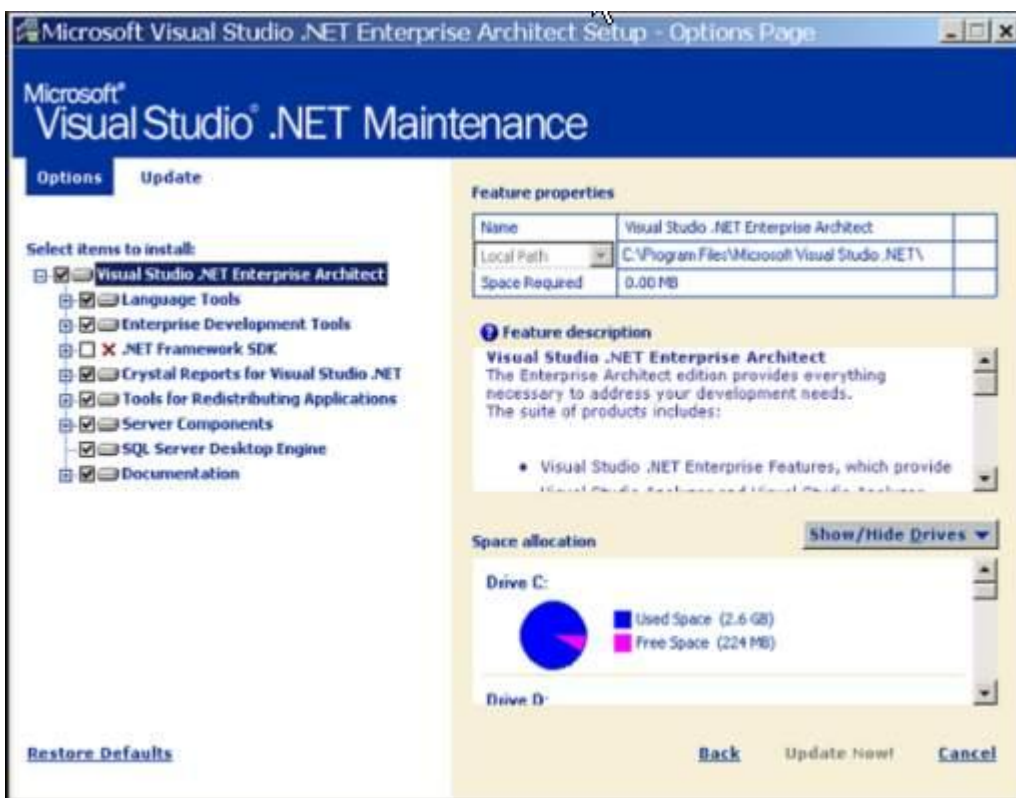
Microsoft Visual Studio .NET Enterprise Architect Setup - Options Page

Microsoft® Visual Studio® .NET Maintenance

Options Update

Select items to install:
Visual Studio .NET Enterprise Architect
Language Tools
Enterprise Development Tools
.NET Framework SDK
Crystal Reports for Visual Studio .NET
Tools for Redistributing Applications
Server Components
SQL Server Desktop Engine
Documentation

Feature properties

| Name | Visual Studio .NET Enterprise Architect |
|---|---|
| Local Path | C:\Program Files\Microsoft Visual Studio .NET\ |
| Space Required | 0.00 MB |

Feature description

Visual Studio .NET Enterprise Architect
The Enterprise Architect edition provides everything necessary to address your development needs.
The suite of products includes:

• Visual Studio .NET Enterprise Features, which provide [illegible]

Space allocation

Show/Hide Drives

Drive C:
Used Space (2.6 GB)
Free Space (224 MB)

Drive D:

Restore Defaults

Back Update Now! Cancel